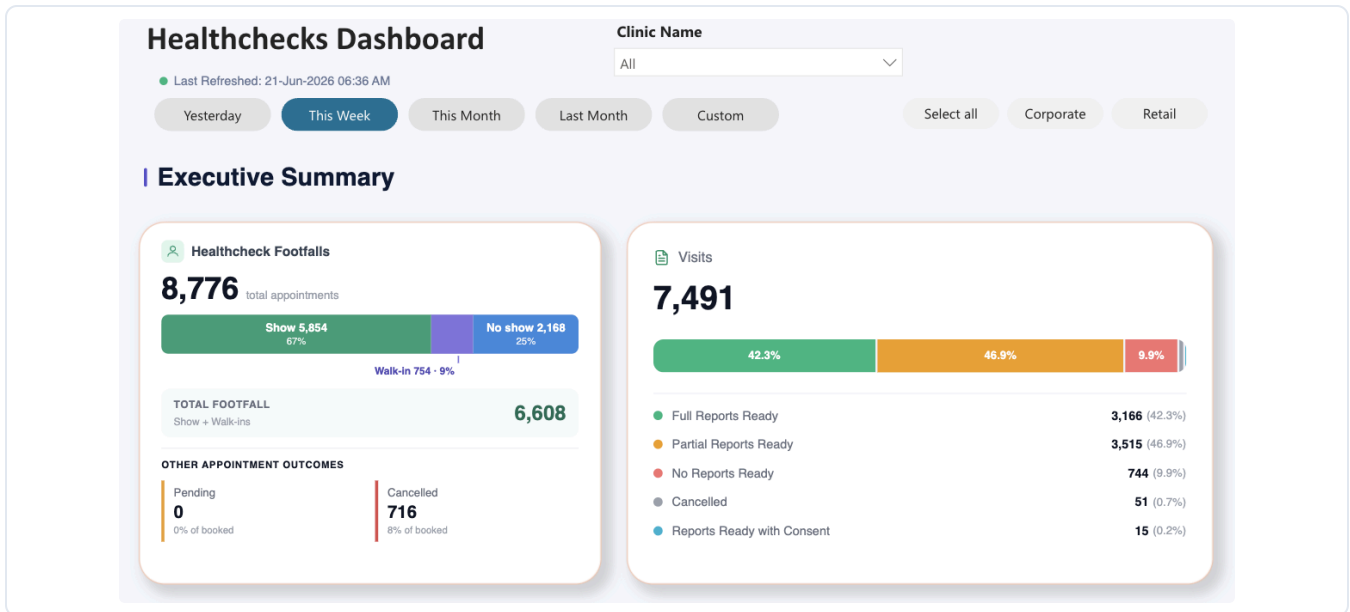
Healthchecks Dashboard

Last Refreshed: 21-Jun-2026 06:36 AM

Clinic Name

All

Yesterday This Week This Month Last Month Custom

Select all Corporate Retail

Executive Summary

Healthcheck Footfalls

8,776 total appointments

Show 5,854
67%

No show 2,168
25%

Walk-in 754 · 9%

TOTAL FOOTFALL
Show + Walk-ins

6,608

OTHER APPOINTMENT OUTCOMES

Pending
0
0% of booked

Cancelled
716
8% of booked

Visits

7,491

42.3% 46.9% 9.9%

| | |
|---|---|
| Full Reports Ready | **3,166** (42.3%) |
| Partial Reports Ready | **3,515** (46.9%) |
| No Reports Ready | **744** (9.9%) |
| Cancelled | **51** (0.7%) |
| Reports Ready with Consent | **15** (0.2%) |